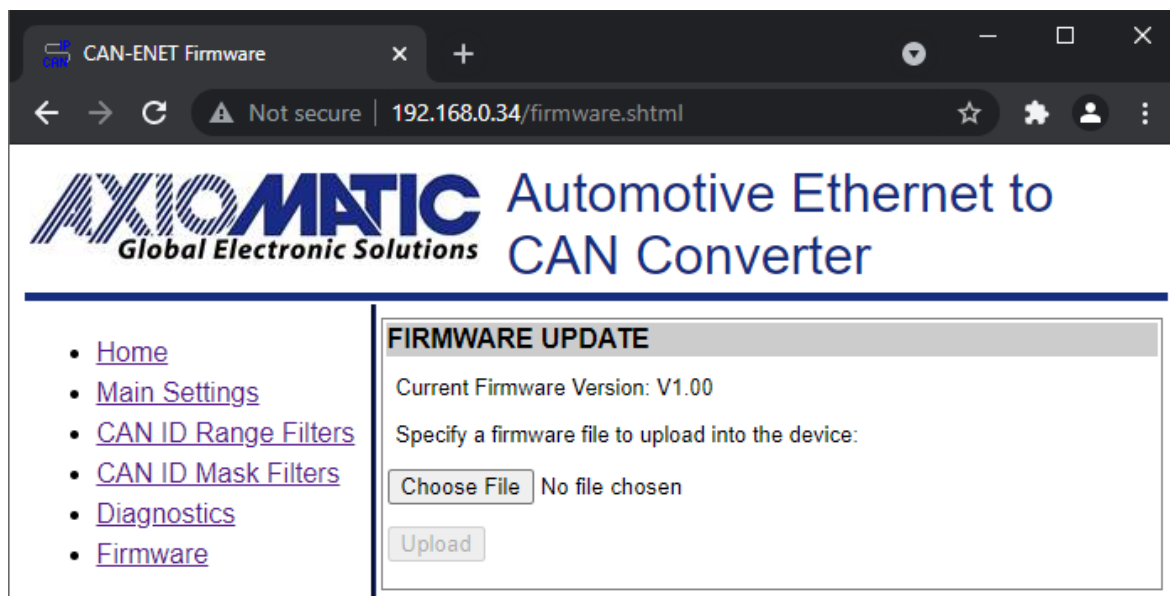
CAN-ENET Firmware

Not secure | 192.168.0.34/firmware.shtml

AXIOMATIC
Global Electronic Solutions

Automotive Ethernet to CAN Converter

- Home
- Main Settings
- CAN ID Range Filters
- CAN ID Mask Filters
- Diagnostics
- Firmware

FIRMWARE UPDATE

Current Firmware Version: V1.00

Specify a firmware file to upload into the device:

Choose File No file chosen

Upload